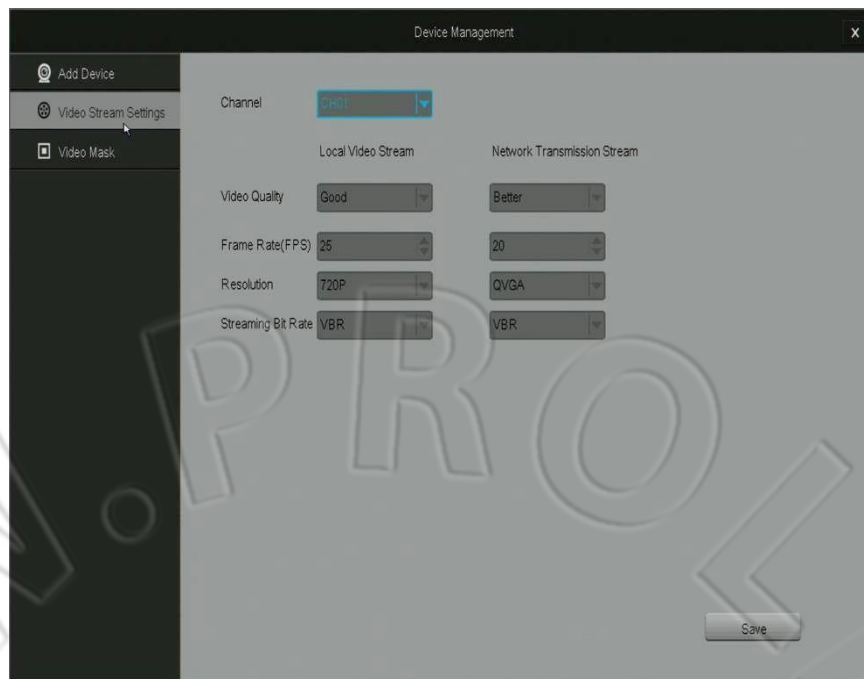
Device Management

x

Add Device

Video Stream Settings

Video Mask

Channel CH01

Local Video Stream

Network Transmission Stream

Video Quality Good Better

Frame Rate(FPS) 25 20

Resolution 720P QVGA

Streaming Bit Rate VBR VBR

Save

N.PROL